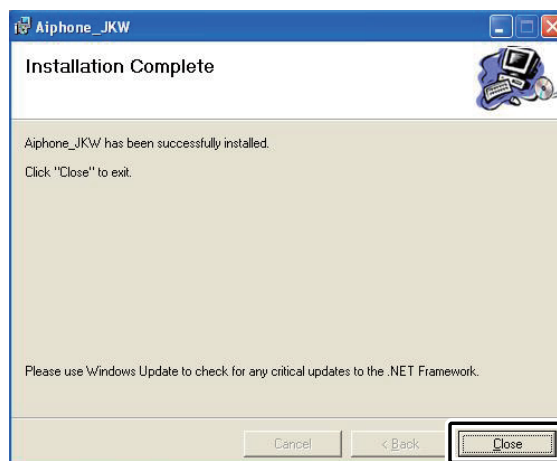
Aiphone_JKW

Installation Complete

Aiphone_JKW has been successfully installed.

Click "Close" to exit.

Please use Windows Update to check for any critical updates to the .NET Framework.

Cancel

< Back

Close